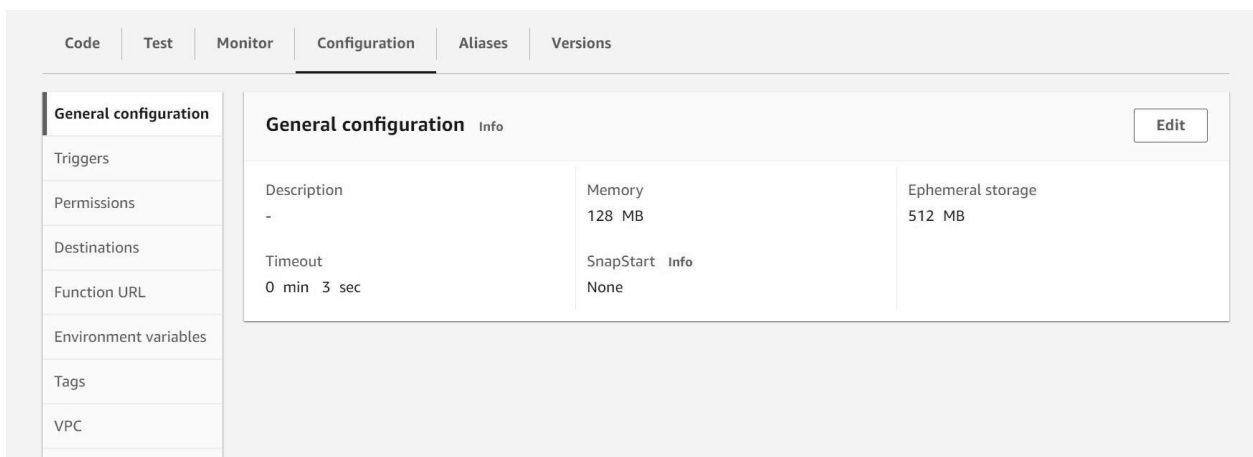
Code Test Monitor Configuration Aliases Versions

General configuration
Triggers
Permissions
Destinations
Function URL
Environment variables
Tags
VPC

General configuration Info

Edit

Description
-

Timeout
0 min 3 sec

Memory
128 MB

SnapStart Info
None

Ephemeral storage
512 MB